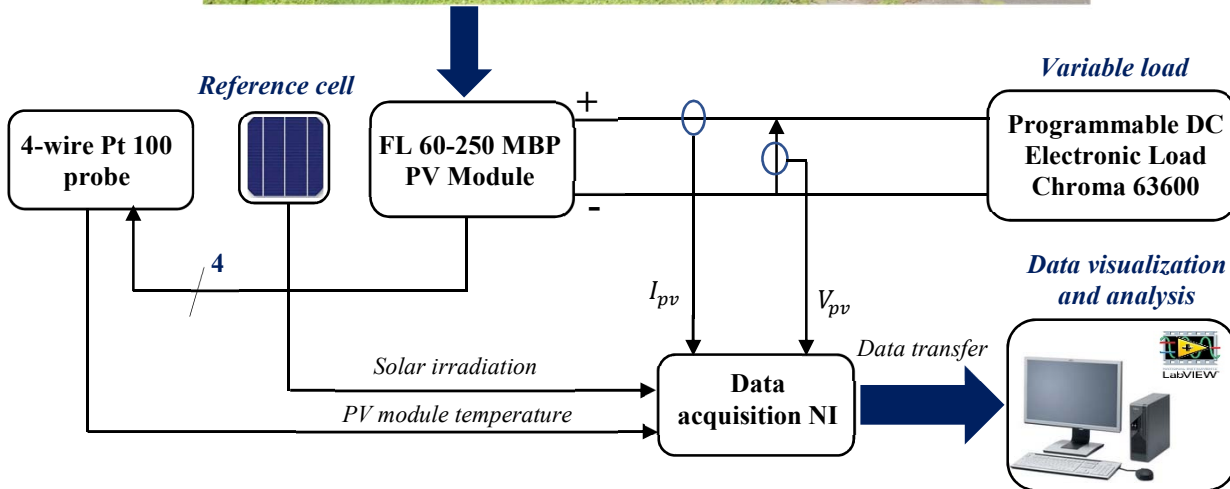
Reference cell

Variable load

4-wire Pt 100 probe

FL 60-250 MBP PV Module

+

-

Programmable DC Electronic Load Chroma 63600

4

$I_{pv}$

$V_{pv}$

Data visualization and analysis

LabVIEW

Solar irradiation

Data transfer

PV module temperature

Data acquisition NI